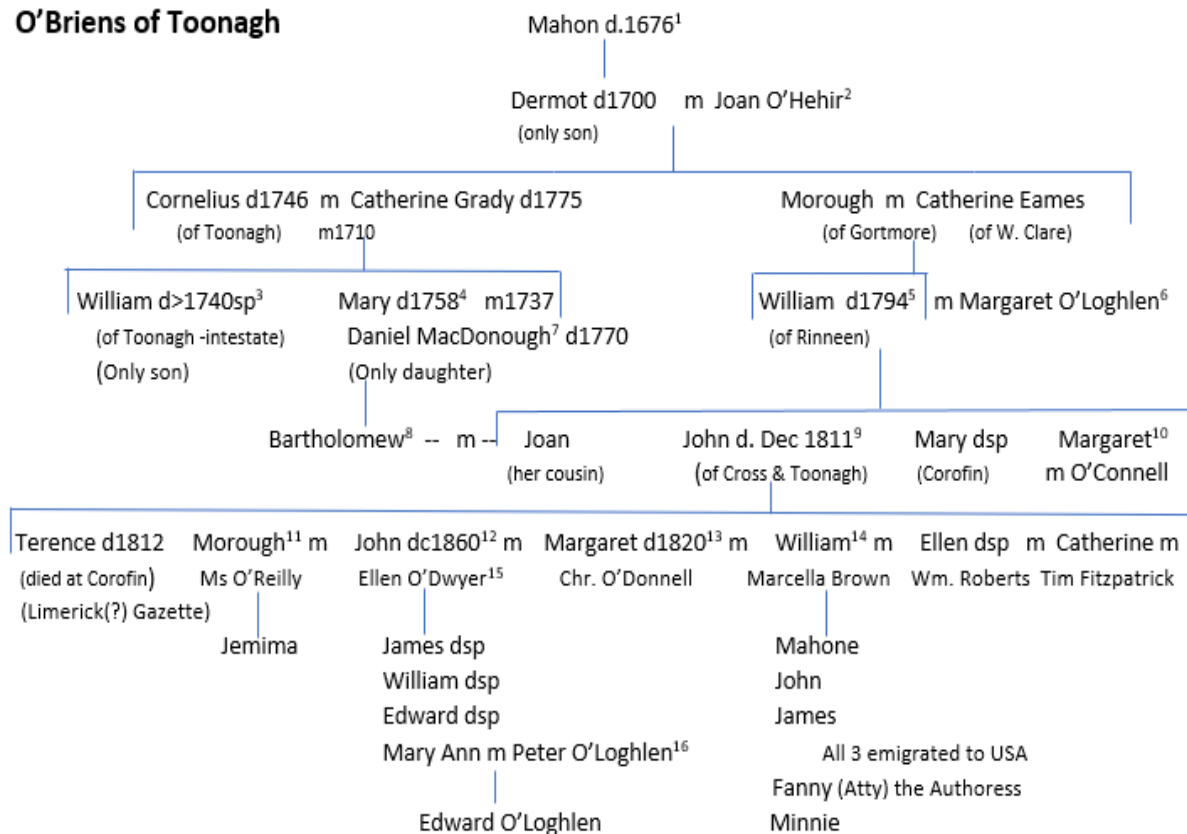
O'Briens of Toonagh

Mahon d.1676$^{1}$

Dermot d1700 m Joan O'Hehir$^{2}$
(only son)

Cornelius d1746 m Catherine Grady d1775
(of Toonagh) m1710

Morough m Catherine Eames
(of Gortmore) (of W. Clare)

William d>1740sp$^{3}$
(of Toonagh -intestate)
(Only son)

Mary d1758$^{4}$ m1737
Daniel MacDonough$^{7}$ d1770
(Only daughter)

William d1794$^{5}$ m Margaret O'Loghlen$^{6}$
(of Rinneen)

Bartholomew$^{8}$ -- m -- Joan
(her cousin)

John d. Dec 1811$^{9}$
(of Cross & Toonagh)

Mary dsp
(Corofin)

Margaret$^{10}$
m O'Connell

Terence d1812
(died at Corofin)
(Limerick(?) Gazette)

Morough$^{11}$ m
Ms O'Reilly

Jemima

John dc1860$^{12}$ m
Ellen O'Dwyer$^{15}$

James dsp
William dsp
Edward dsp
Mary Ann m Peter O'Loghlen$^{16}$

Edward O'Loghlen

Margaret d1820$^{13}$ m
Chr. O'Donnell

William$^{14}$ m
Marcella Brown

Mahone
John
James
All 3 emigrated to USA
Fanny (Atty) the Authoress
Minnie

Ellen dsp m
Wm. Roberts

Catherine m
Tim Fitzpatrick